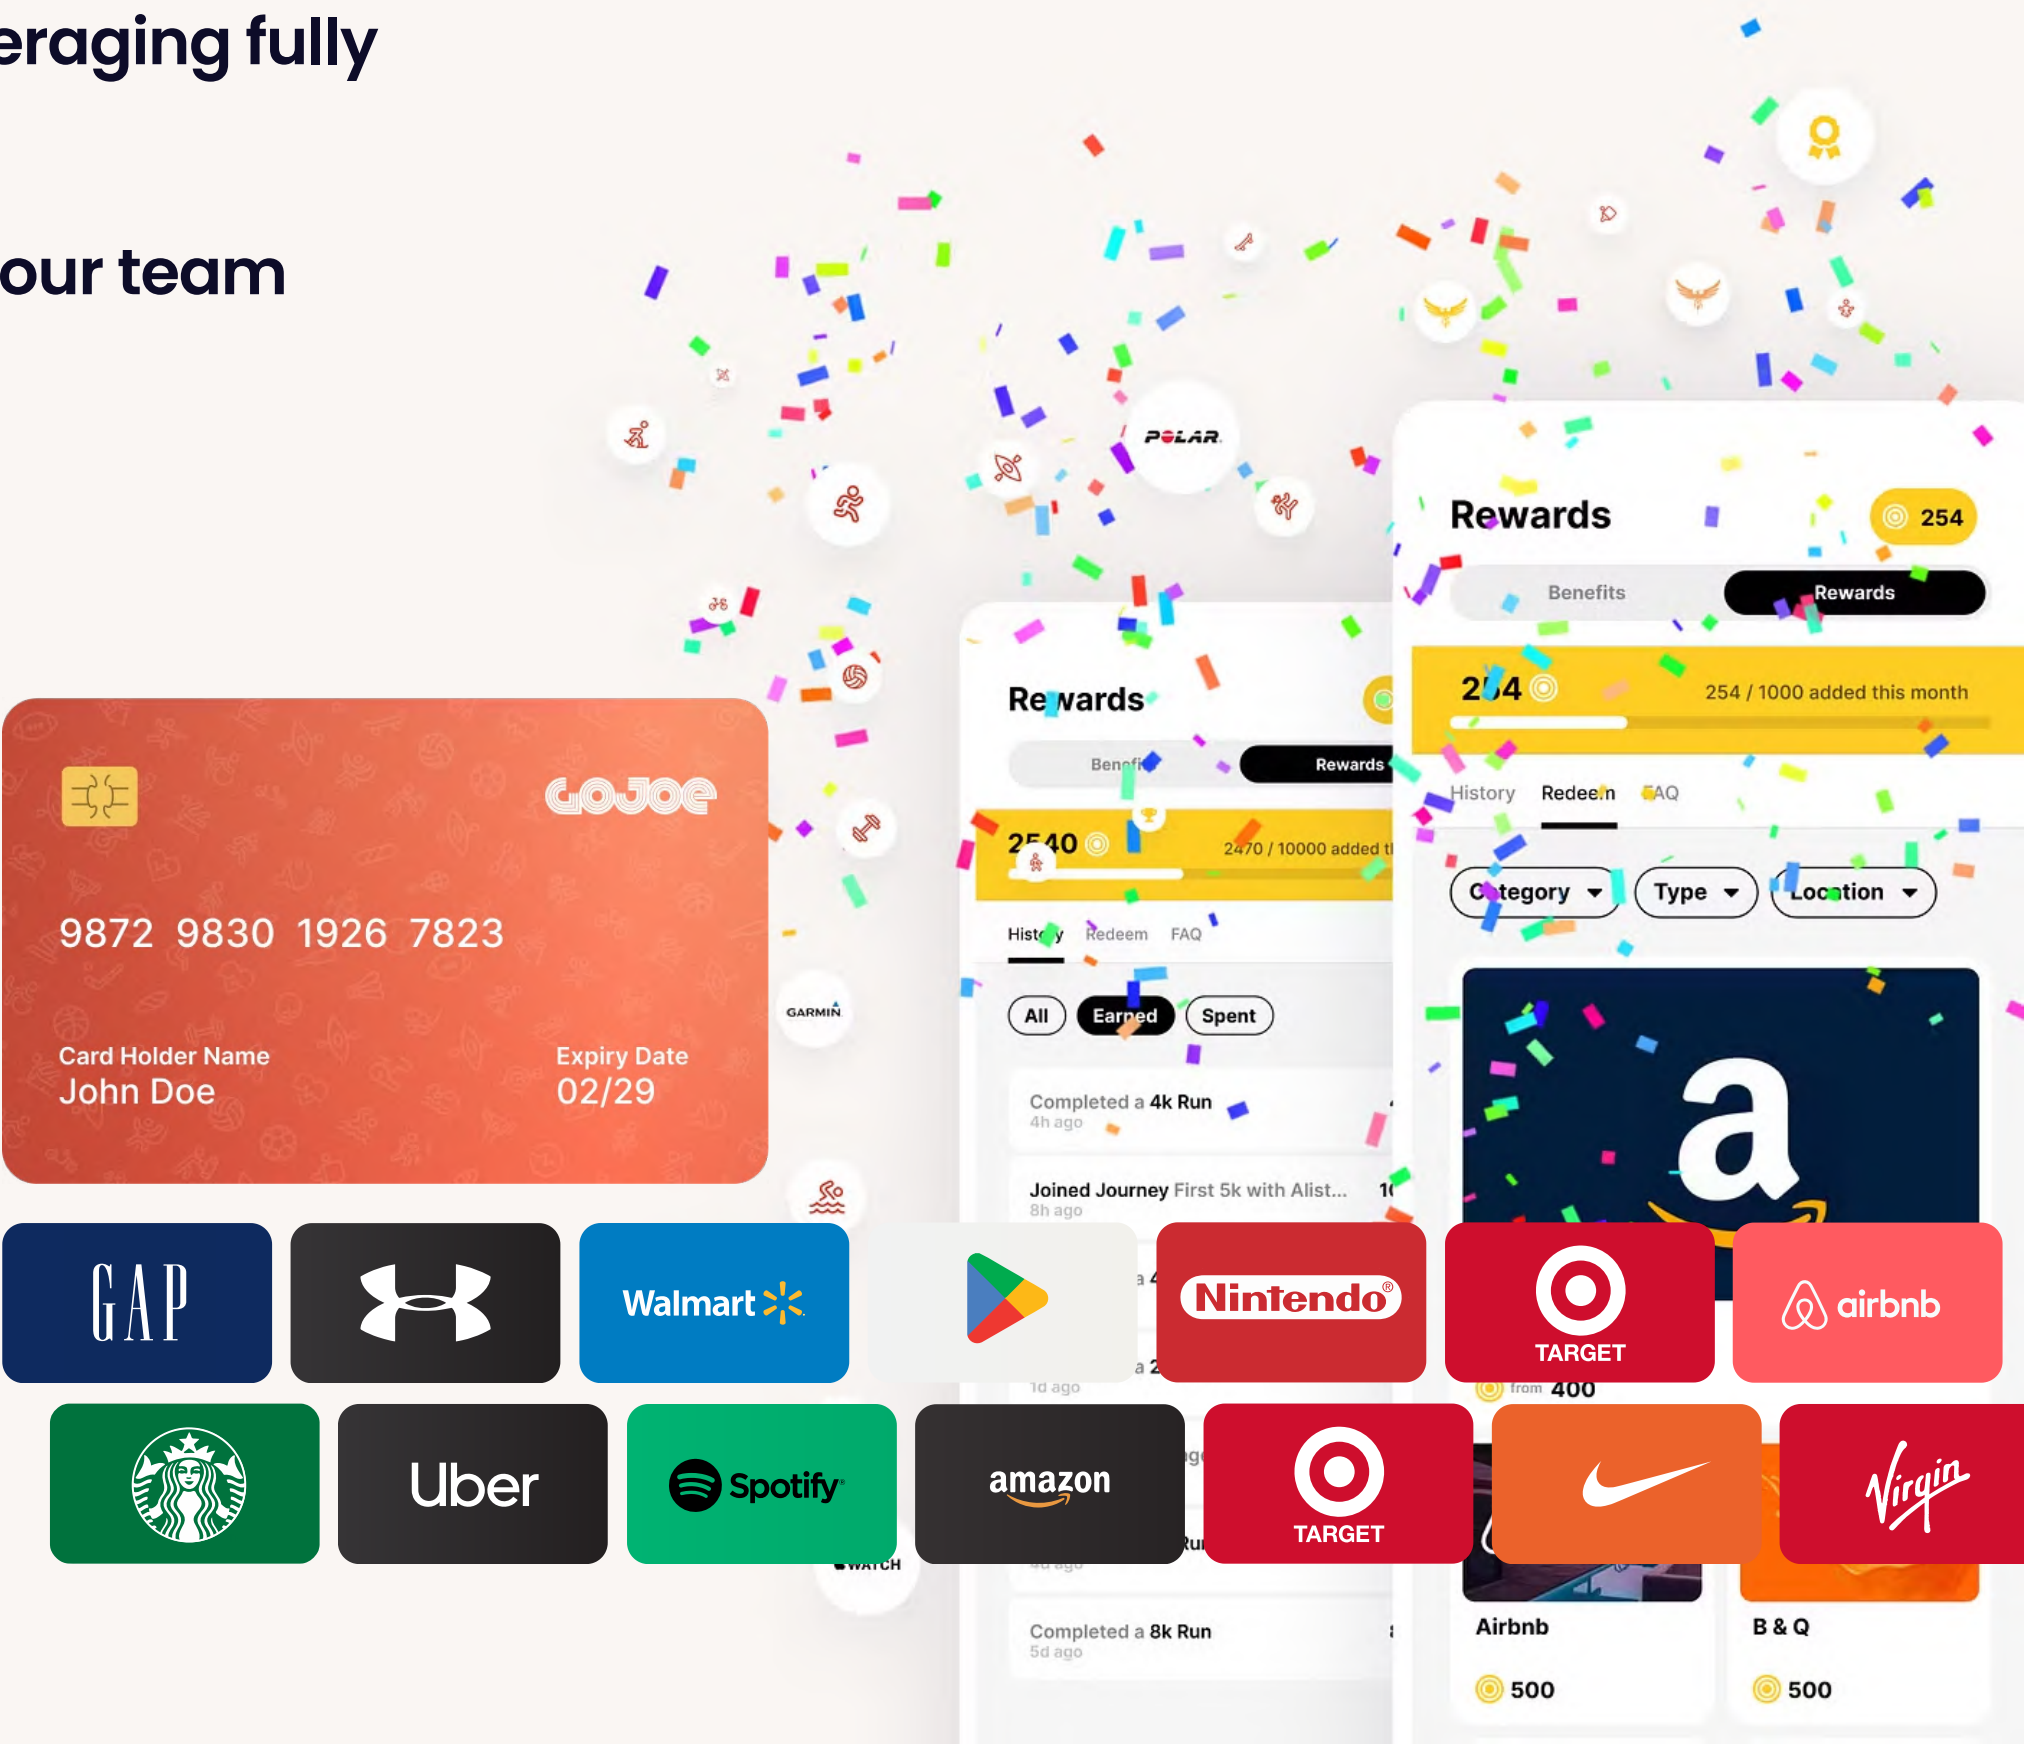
eraging fully

our team

POLAR

GOJOE

9872 9830 1926 7823

Card Holder Name
John Doe

Expiry Date
02/29

GARMIN

Rewards

Benefits

Rewards

2540

2470 / 10000 added t

History Redeem FAQ

All Earned Spent

Completed a 4k Run
4h ago

Joined Journey First 5k with Alist...
8h ago

1d ago

Completed a 8k Run
5d ago

Rewards 254

Benefits Rewards

254

254 / 1000 added this month

History Redeem FAQ

Category Type Location

from 400

Airbnb

500

B & Q

500

GAP

Walmart

Nintendo

TARGET

airbnb

Uber

Spotify

amazon

TARGET

Virgin

WATCH